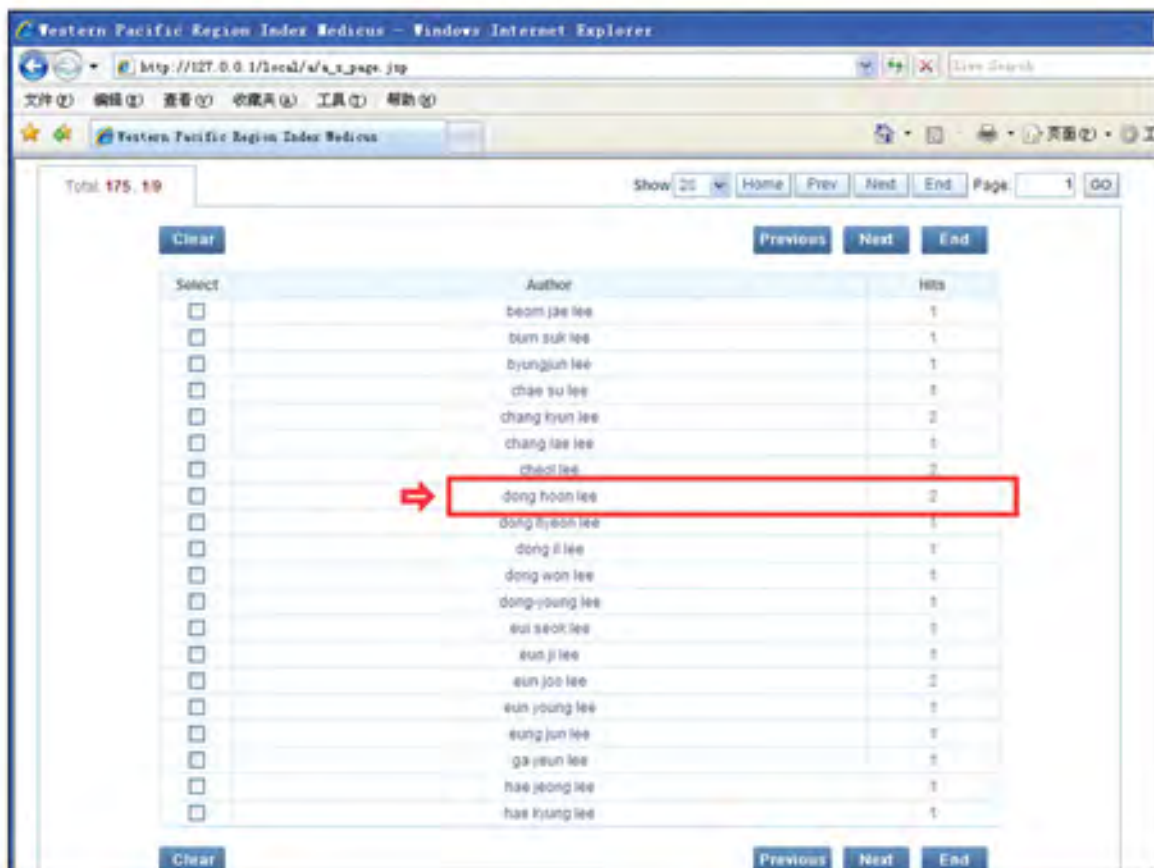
Western Pacific Region Index Medicus - Windows Internet Explorer

http://127.0.0.1/local/a/a_s_page.jsp

Live Search

文件(F) 编辑(E) 查看(V) 收藏夹(A) 工具(T) 帮助(H)

Western Pacific Region Index Medicus

页面(P)

Total: 175, 1/9

Show 20 Home Prev Next End Page: 1 GO

Clear

Previous Next End

| Select | Author | Hits |
|---|---|---|
| ☐ | beom jae lee | 1 |
| ☐ | bum suk lee | 1 |
| ☐ | byungjun lee | 1 |
| ☐ | chae su lee | 1 |
| ☐ | chang kyun lee | 2 |
| ☐ | chang jae lee | 1 |
| ☐ | cheol lee | 2 |
| ☐ | dong hoon lee | 2 |
| ☐ | dong hyeon lee | 1 |
| ☐ | dong il lee | 1 |
| ☐ | dong won lee | 1 |
| ☐ | dong-young lee | 1 |
| ☐ | eui seok lee | 1 |
| ☐ | eun ji lee | 1 |
| ☐ | eun joo lee | 2 |
| ☐ | eun young lee | 1 |
| ☐ | eung jun lee | 1 |
| ☐ | ga yeun lee | 1 |
| ☐ | hae jeong lee | 1 |
| ☐ | hae kyung lee | 1 |

Clear

Previous Next End